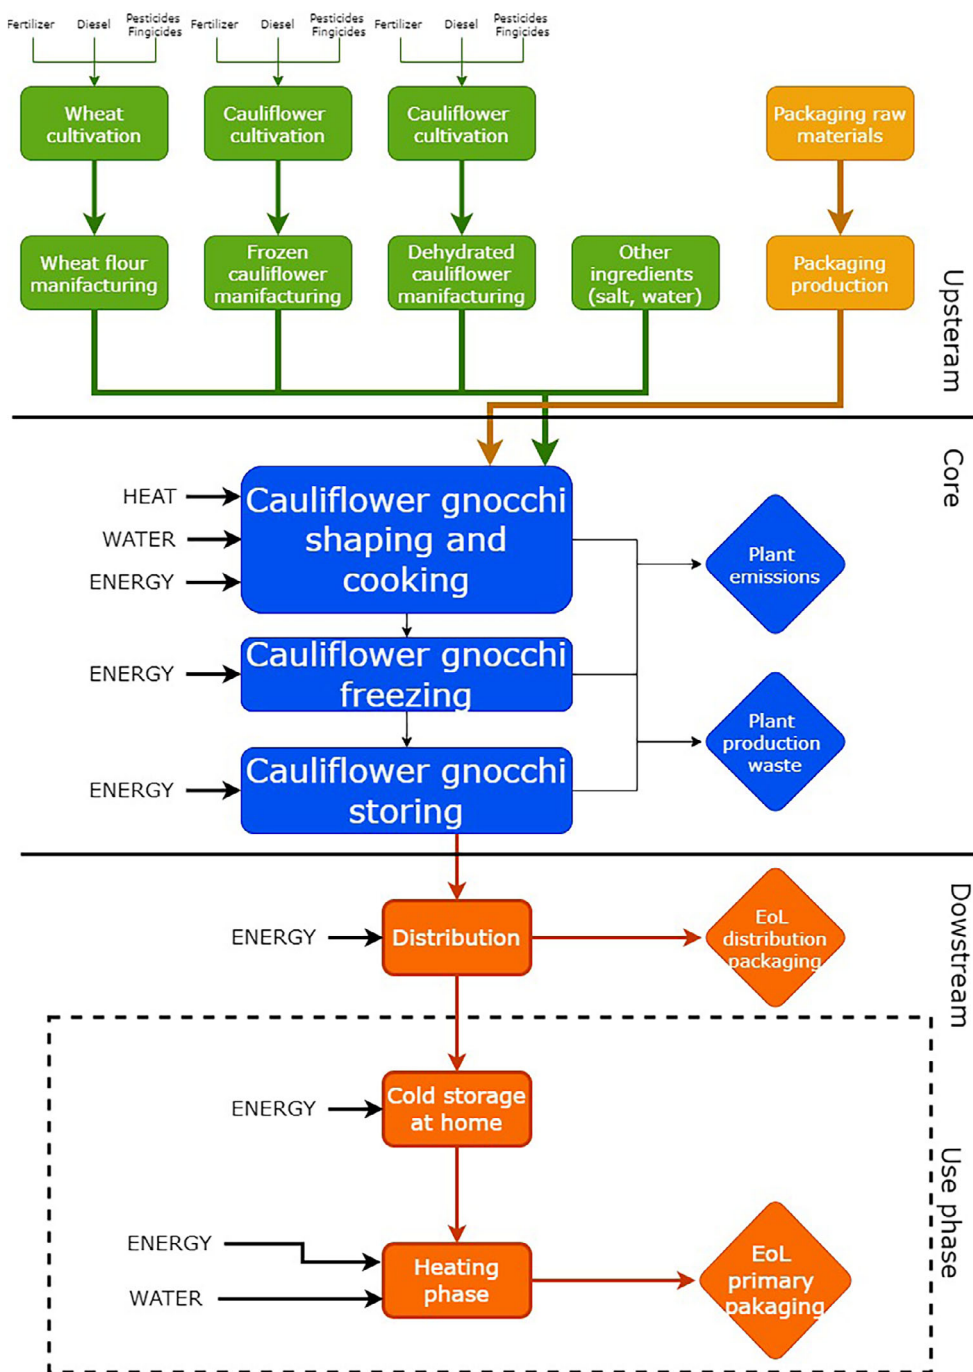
Fertilizer Diesel Pesticides Fingicides Fertilizer Diesel Pesticides Fingicides Fertilizer Diesel Pesticides Fingicides

Wheat cultivation
Cauliflower cultivation
Cauliflower cultivation
Packaging raw materials

Wheat flour manifacturing
Frozen cauliflower manifacturing
Dehydrated cauliflower manifacturing
Other ingredients (salt, water)
Packaging production

Upsteram

Core

HEAT
WATER
ENERGY
Cauliflower gnocchi shaping and cooking
Plant emissions

ENERGY
Cauliflower gnocchi freezing
Plant production waste

ENERGY
Cauliflower gnocchi storing

Dowstream

ENERGY
Distribution
EoL distribution packaging

ENERGY
Cold storage at home

Use phase

ENERGY
WATER
Heating phase
EoL primary pakaging